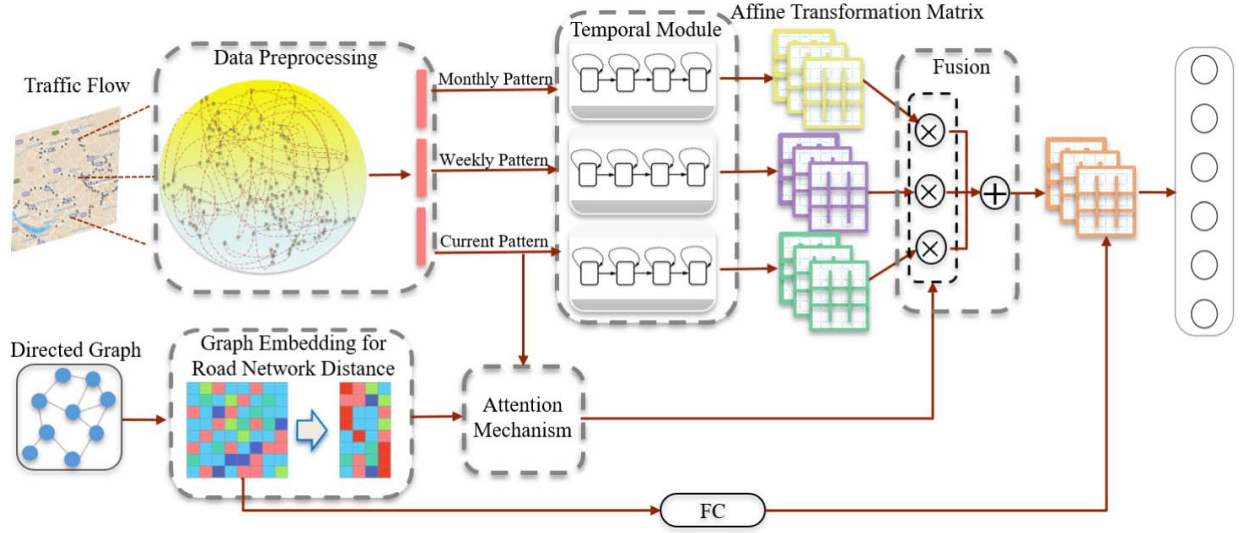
Traffic Flow

Data Preprocessing

Monthly Pattern

Weekly Pattern

Current Pattern

Temporal Module

Affine Transformation Matrix

Fusion

$\otimes$

$\otimes$

$\otimes$

$\oplus$

Directed Graph

Graph Embedding for Road Network Distance

Attention Mechanism

FC